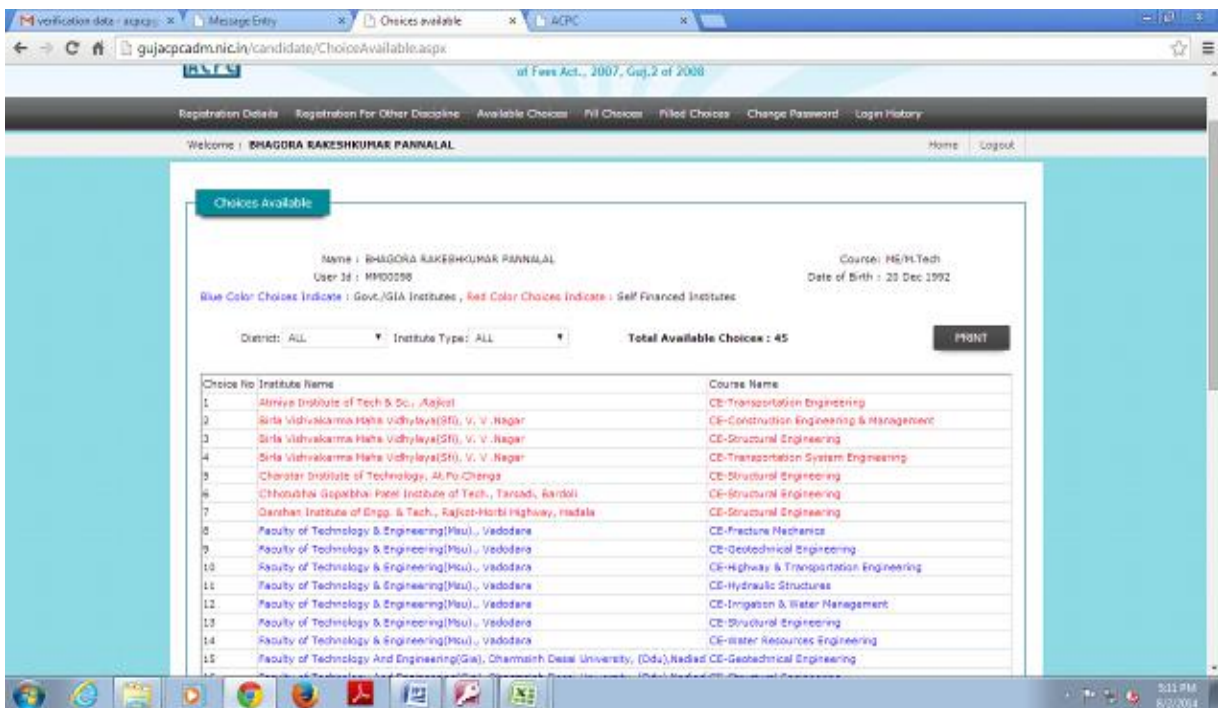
verification data - acpcgu × Message Entry × Choices available × ACPC ×

gujacpcadm.nic.in/candidate/ChoiceAvailable.aspx

ACPC of Fees Act., 2007, Guj.2 of 2008

Registration Details Registration For Other Discipline Available Choices Fill Choices Filled Choices Change Password Login History

Welcome : BHAGORA RAKESHKUMAR PANNALAL Home Logout

Choices Available

Name : BHAGORA RAKESHKUMAR PANNALAL Course: ME/M.Tech
User Id : MM00098 Date of Birth : 20 Dec 1992

Blue Color Choices Indicate : Govt./GIA Institutes , Red Color Choices Indicate : Self Financed Institutes

District: ALL Institute Type: ALL Total Available Choices : 45 PRINT

| Choice No | Institute Name | Course Name |
|---|---|---|
| 1 | Atmiya Institute of Tech & Sc., ,Rajkot | CE-Transportation Engineering |
| 2 | Birla Vishvakarma Maha Vidhylaya(Sfi), V. V .Nagar | CE-Construction Engineering & Management |
| 3 | Birla Vishvakarma Maha Vidhylaya(Sfi), V. V .Nagar | CE-Structural Engineering |
| 4 | Birla Vishvakarma Maha Vidhylaya(Sfi), V. V .Nagar | CE-Transportation System Engineering |
| 5 | Charotar Institute of Technology, At.Po.Changa | CE-Structural Engineering |
| 6 | Chhotubhai Gopalbhai Patel Institute of Tech., Tarsadi, Bardoli | CE-Structural Engineering |
| 7 | Darshan Institute of Engg. & Tech., Rajkot-Morbi Highway, Hadala | CE-Structural Engineering |
| 8 | Faculty of Technology & Engineering(Msu)., Vadodara | CE-Fracture Mechanics |
| 9 | Faculty of Technology & Engineering(Msu)., Vadodara | CE-Geotechnical Engineering |
| 10 | Faculty of Technology & Engineering(Msu)., Vadodara | CE-Highway & Transportation Engineering |
| 11 | Faculty of Technology & Engineering(Msu)., Vadodara | CE-Hydraulic Structures |
| 12 | Faculty of Technology & Engineering(Msu)., Vadodara | CE-Irrigation & Water Management |
| 13 | Faculty of Technology & Engineering(Msu)., Vadodara | CE-Structural Engineering |
| 14 | Faculty of Technology & Engineering(Msu)., Vadodara | CE-Water Resources Engineering |
| 15 | Faculty of Technology And Engineering(Gia), Dharmsinh Desai University, (Ddu),Nadiad | CE-Geotechnical Engineering |

5:11 PM
8/2/2014